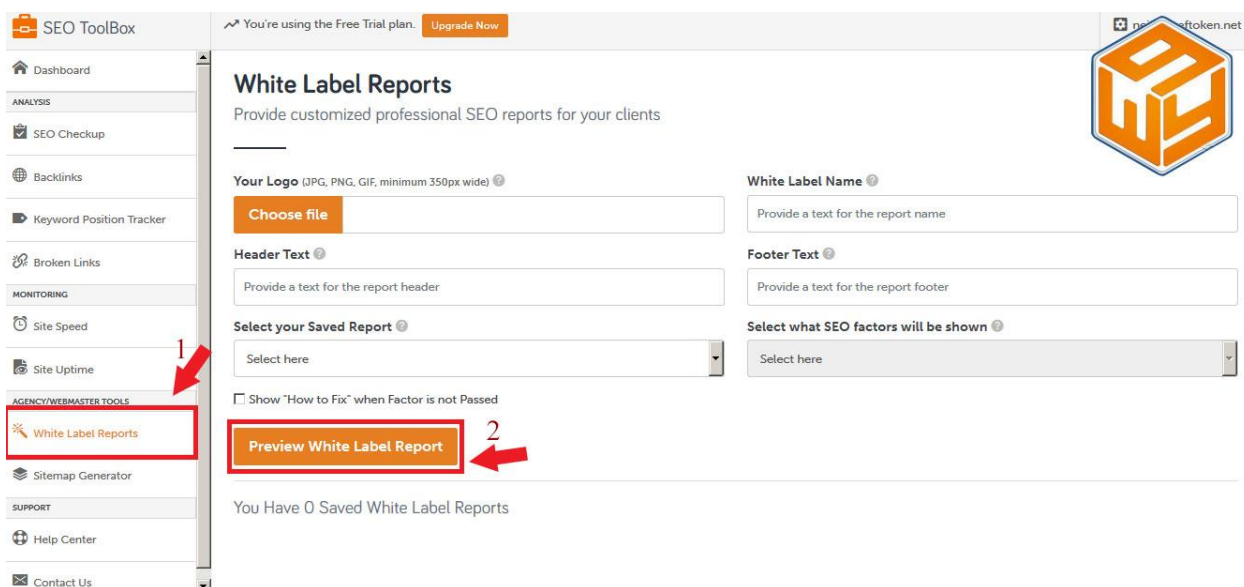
SEO ToolBox

You're using the Free Trial plan. Upgrade Now

ne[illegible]eftoken.net

Dashboard

ANALYSIS

SEO Checkup

Backlinks

Keyword Position Tracker

Broken Links

MONITORING

Site Speed

Site Uptime

AGENCY/WEBMASTER TOOLS

White Label Reports

Sitemap Generator

SUPPORT

Help Center

Contact Us

1

2

White Label Reports

Provide customized professional SEO reports for your clients

Your Logo (JPG, PNG, GIF, minimum 350px wide)

Choose file

White Label Name

Provide a text for the report name

Header Text

Provide a text for the report header

Footer Text

Provide a text for the report footer

Select your Saved Report

Select here

Select what SEO factors will be shown

Select here

Show "How to Fix" when Factor is not Passed

Preview White Label Report

You Have 0 Saved White Label Reports